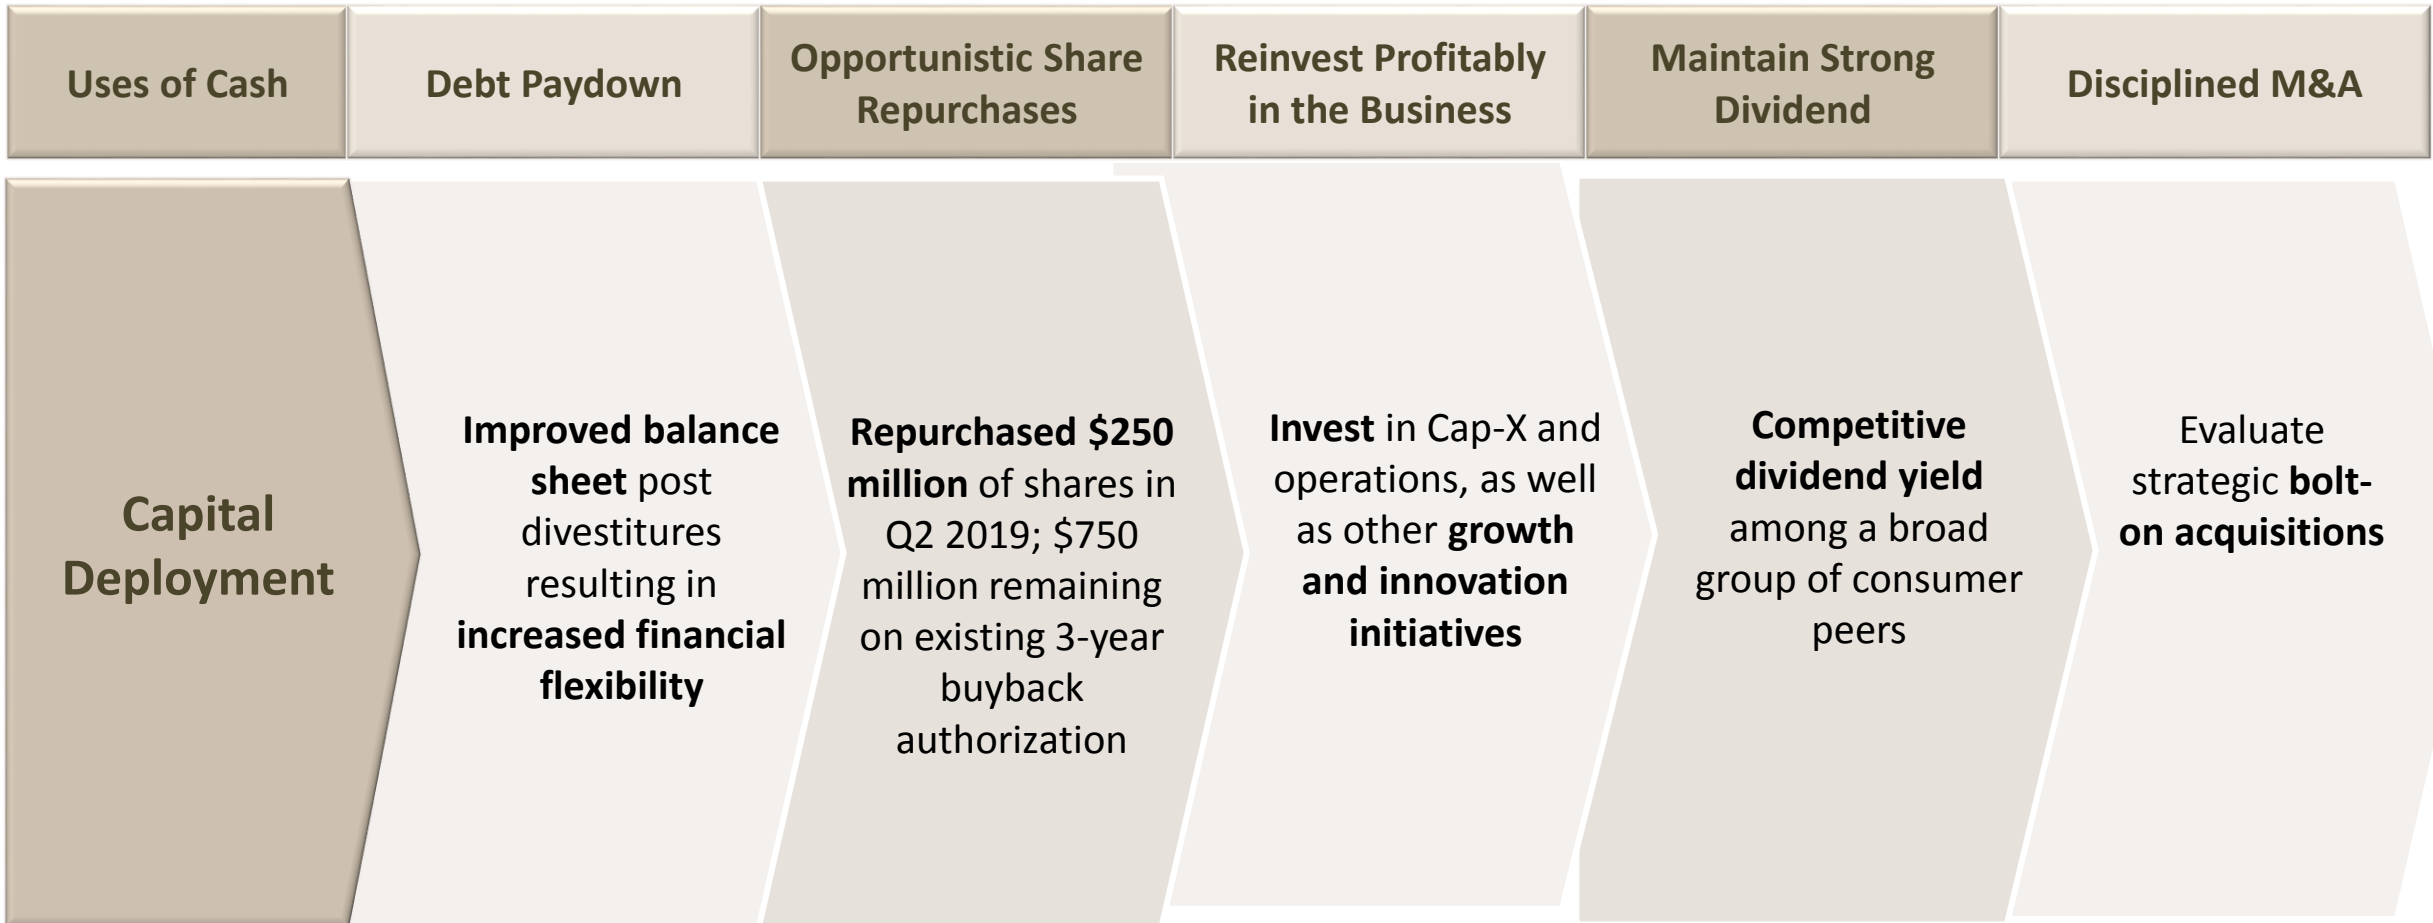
| Uses of Cash | Debt Paydown | Opportunistic Share Repurchases | Reinvest Profitably in the Business | Maintain Strong Dividend | Disciplined M&A |
|---|---|---|---|---|---|
| Capital Deployment | Improved balance sheet post divestitures resulting in increased financial flexibility | Repurchased \$250 million of shares in Q2 2019; \$750 million remaining on existing 3-year buyback authorization | Invest in Cap-X and operations, as well as other growth and innovation initiatives | Competitive dividend yield among a broad group of consumer peers | Evaluate strategic bolt-on acquisitions |